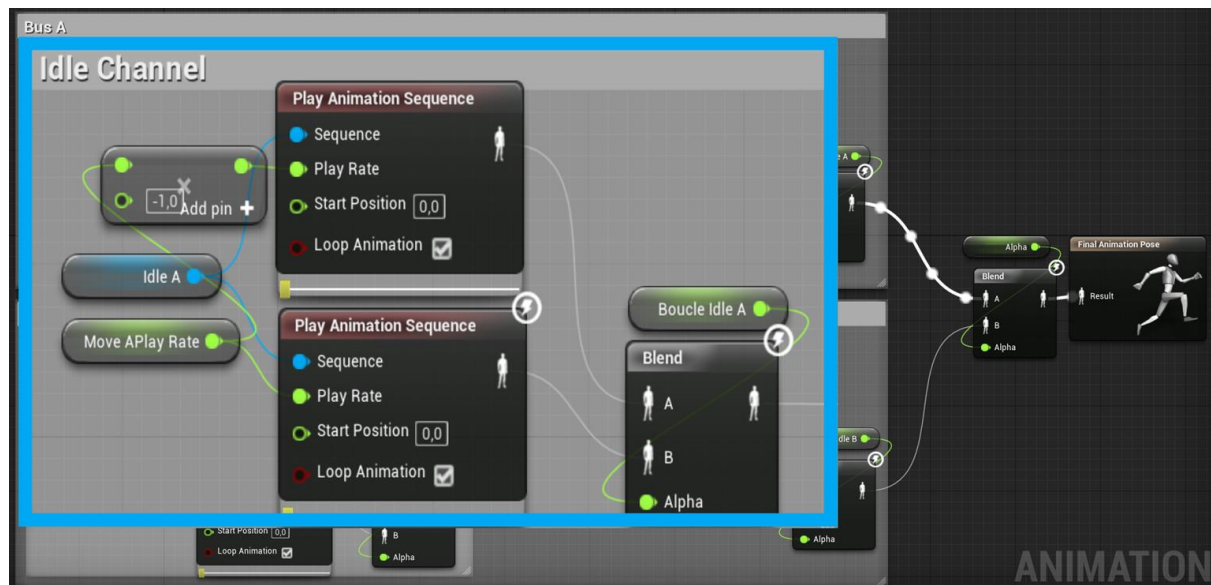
Bus A

Idle Channel

-1,0 Add pin +

Idle A

Move APlay Rate

Play Animation Sequence
Sequence
Play Rate
Start Position 0,0
Loop Animation

Play Animation Sequence
Sequence
Play Rate
Start Position 0,0
Loop Animation

Boucle Idle A

Blend
A
B
Alpha

e A

Alpha

Blend
A
B
Alpha

Final Animation Pose
Result

dle B

Alpha

Start Position 0,0
Loop Animation

B
Alpha

ANIMATION